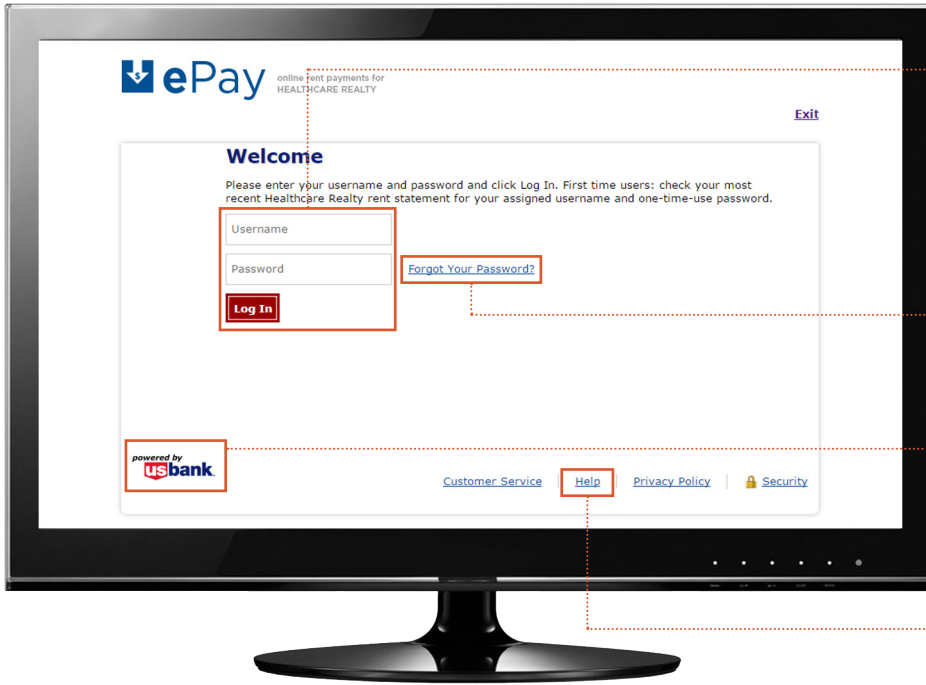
ePay online rent payments for HEALTHCARE REALTY

Exit

Welcome

Please enter your username and password and click Log In. First time users: check your most recent Healthcare Realty rent statement for your assigned username and one-time-use password.

Username

Password

Forgot Your Password?

Log In

powered by usbank.

Customer Service | Help | Privacy Policy | Security